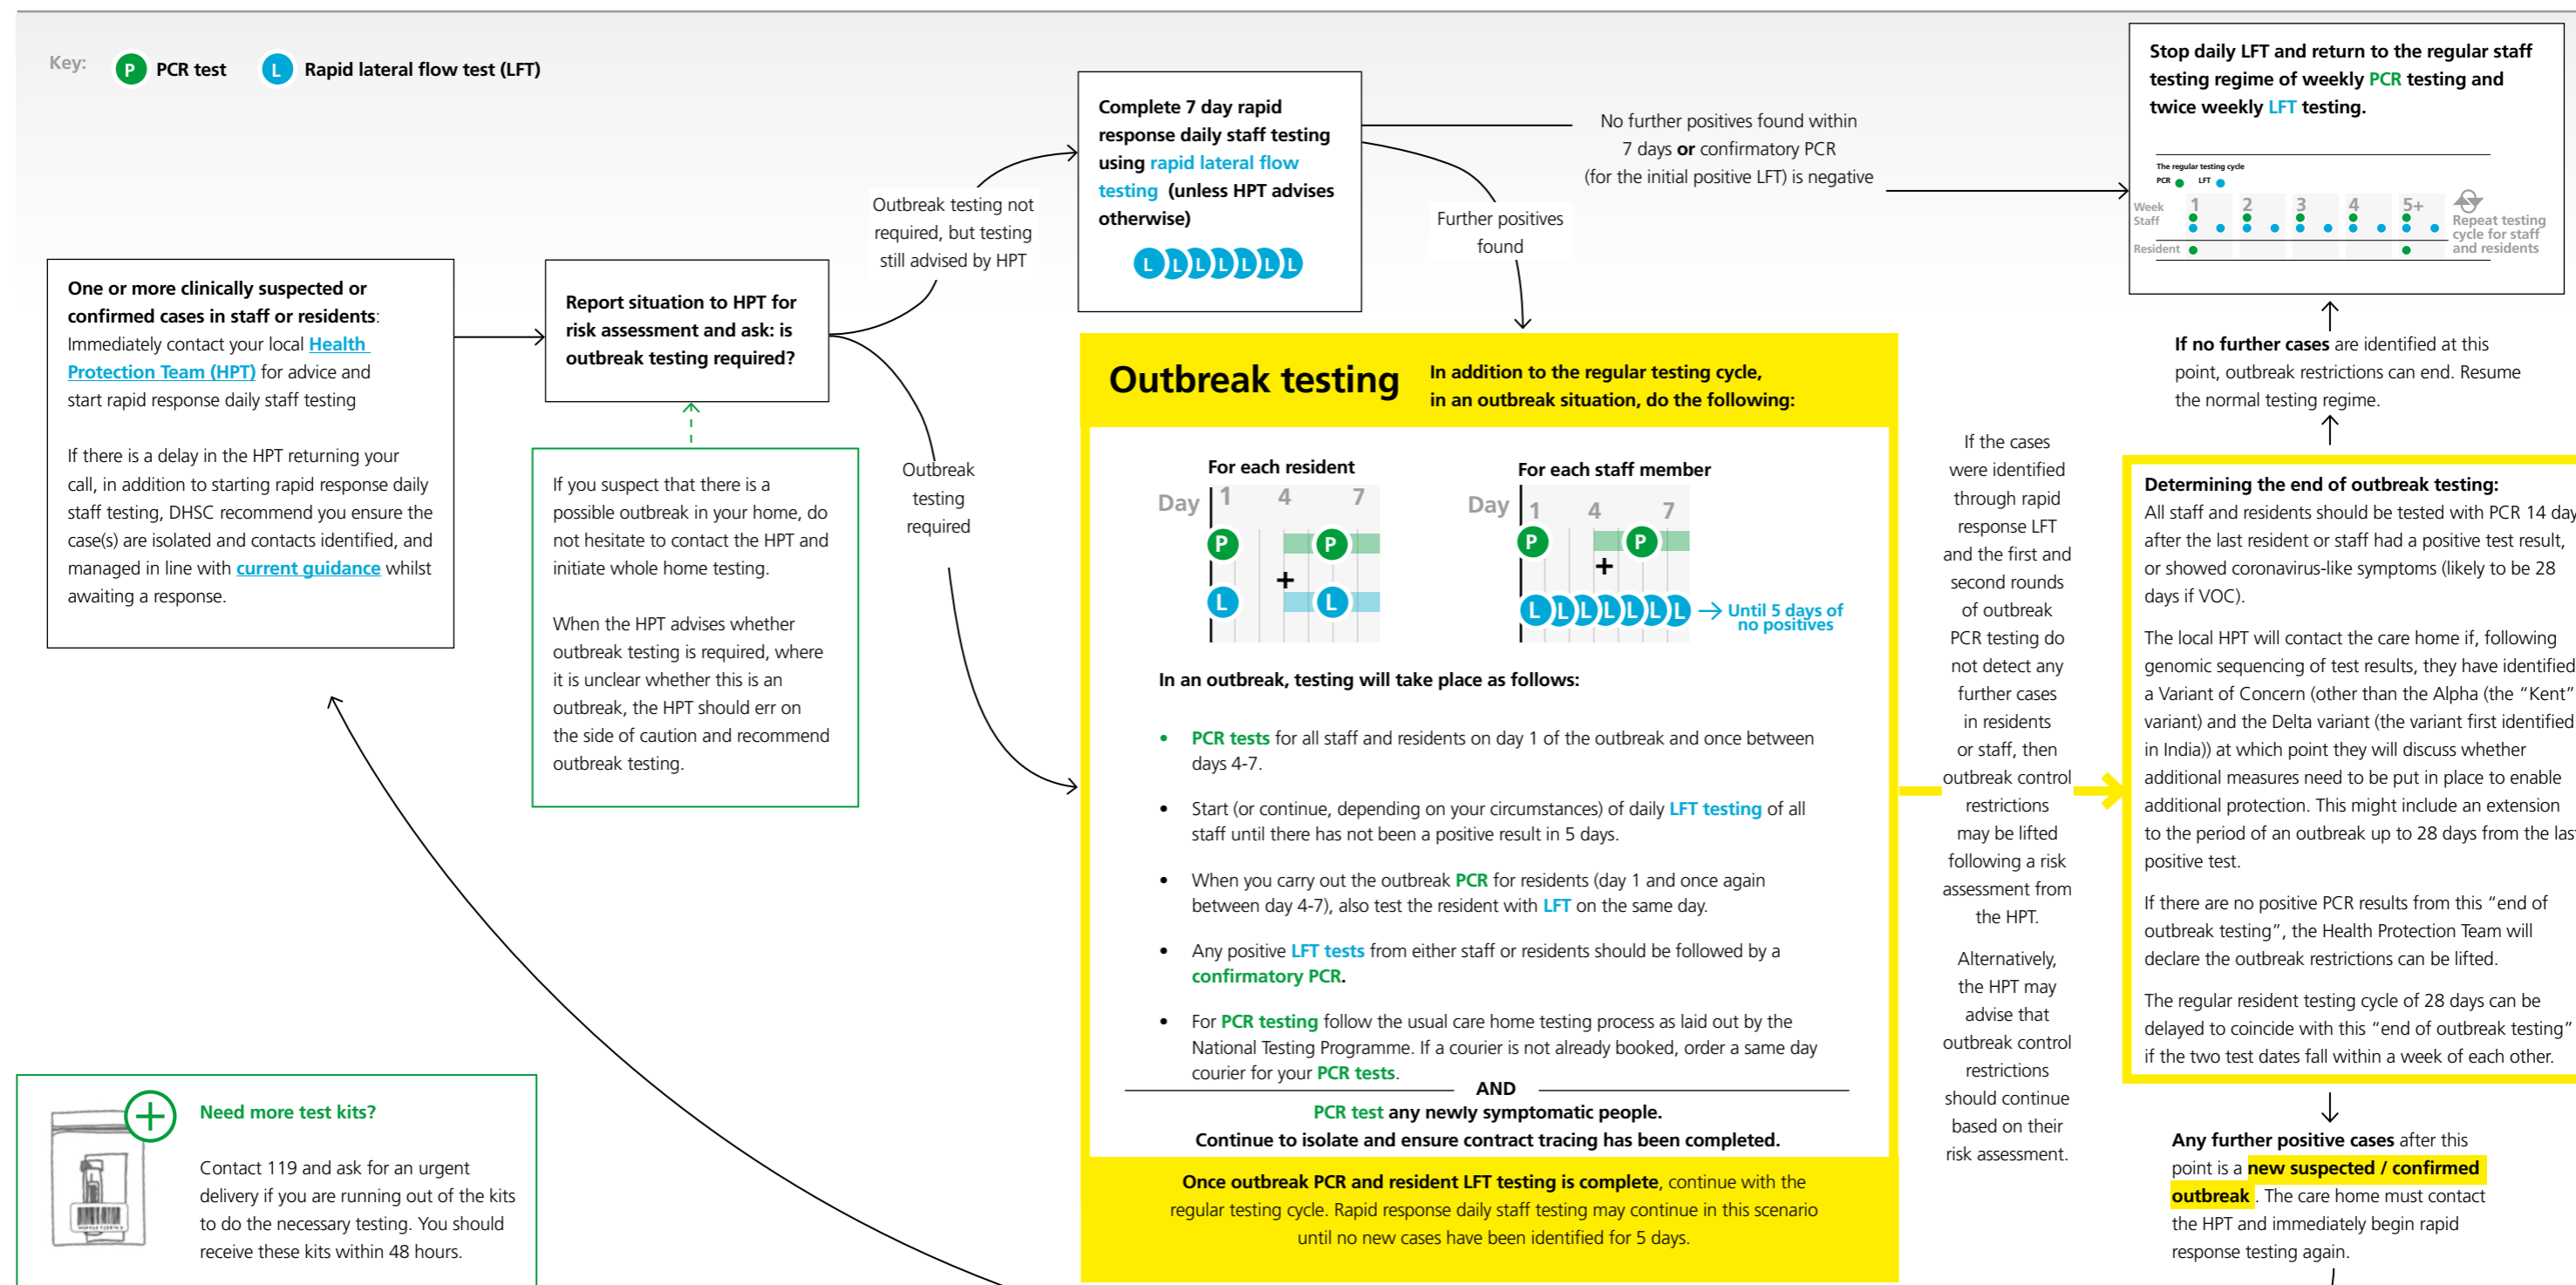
Key: P PCR test L Rapid lateral flow test (LFT)

One or more clinically suspected or confirmed cases in staff or residents: Immediately contact your local Health Protection Team (HPT) for advice and start rapid response daily staff testing

If there is a delay in the HPT returning your call, in addition to starting rapid response daily staff testing, DHSC recommend you ensure the case(s) are isolated and contacts identified, and managed in line with current guidance whilst awaiting a response.

Report situation to HPT for risk assessment and ask: is outbreak testing required?

If you suspect that there is a possible outbreak in your home, do not hesitate to contact the HPT and initiate whole home testing.

When the HPT advises whether outbreak testing is required, where it is unclear whether this is an outbreak, the HPT should err on the side of caution and recommend outbreak testing.

Outbreak testing not required, but testing still advised by HPT

Outbreak testing required

Complete 7 day rapid response daily staff testing using rapid lateral flow testing (unless HPT advises otherwise)

L L L L L L L

No further positives found within 7 days or confirmatory PCR (for the initial positive LFT) is negative

Further positives found

Stop daily LFT and return to the regular staff testing regime of weekly PCR testing and twice weekly LFT testing.

The regular testing cycle
PCR LFT
Week 1 2 3 4 5+
Staff
Resident
Repeat testing cycle for staff and residents

If no further cases are identified at this point, outbreak restrictions can end. Resume the normal testing regime.

Outbreak testing

In addition to the regular testing cycle, in an outbreak situation, do the following:

For each resident
Day 1 4 7
P P
+
L L

For each staff member
Day 1 4 7
P P
+
L L L L L L L → Until 5 days of no positives

In an outbreak, testing will take place as follows:

• PCR tests for all staff and residents on day 1 of the outbreak and once between days 4-7.

• Start (or continue, depending on your circumstances) of daily LFT testing of all staff until there has not been a positive result in 5 days.

• When you carry out the outbreak PCR for residents (day 1 and once again between day 4-7), also test the resident with LFT on the same day.

• Any positive LFT tests from either staff or residents should be followed by a confirmatory PCR.

• For PCR testing follow the usual care home testing process as laid out by the National Testing Programme. If a courier is not already booked, order a same day courier for your PCR tests.

AND

PCR test any newly symptomatic people.
Continue to isolate and ensure contract tracing has been completed.

Once outbreak PCR and resident LFT testing is complete, continue with the regular testing cycle. Rapid response daily staff testing may continue in this scenario until no new cases have been identified for 5 days.

If the cases were identified through rapid response LFT and the first and second rounds of outbreak PCR testing do not detect any further cases in residents or staff, then outbreak control restrictions may be lifted following a risk assessment from the HPT.

Alternatively, the HPT may advise that outbreak control restrictions should continue based on their risk assessment.

Determining the end of outbreak testing:
All staff and residents should be tested with PCR 14 day after the last resident or staff had a positive test result, or showed coronavirus-like symptoms (likely to be 28 days if VOC).

The local HPT will contact the care home if, following genomic sequencing of test results, they have identified a Variant of Concern (other than the Alpha (the "Kent" variant) and the Delta variant (the variant first identified in India)) at which point they will discuss whether additional measures need to be put in place to enable additional protection. This might include an extension to the period of an outbreak up to 28 days from the las positive test.

If there are no positive PCR results from this "end of outbreak testing", the Health Protection Team will declare the outbreak restrictions can be lifted.

The regular resident testing cycle of 28 days can be delayed to coincide with this "end of outbreak testing" if the two test dates fall within a week of each other.

Any further positive cases after this point is a new suspected / confirmed outbreak. The care home must contact the HPT and immediately begin rapid response testing again.

Need more test kits?

Contact 119 and ask for an urgent delivery if you are running out of the kits to do the necessary testing. You should receive these kits within 48 hours.